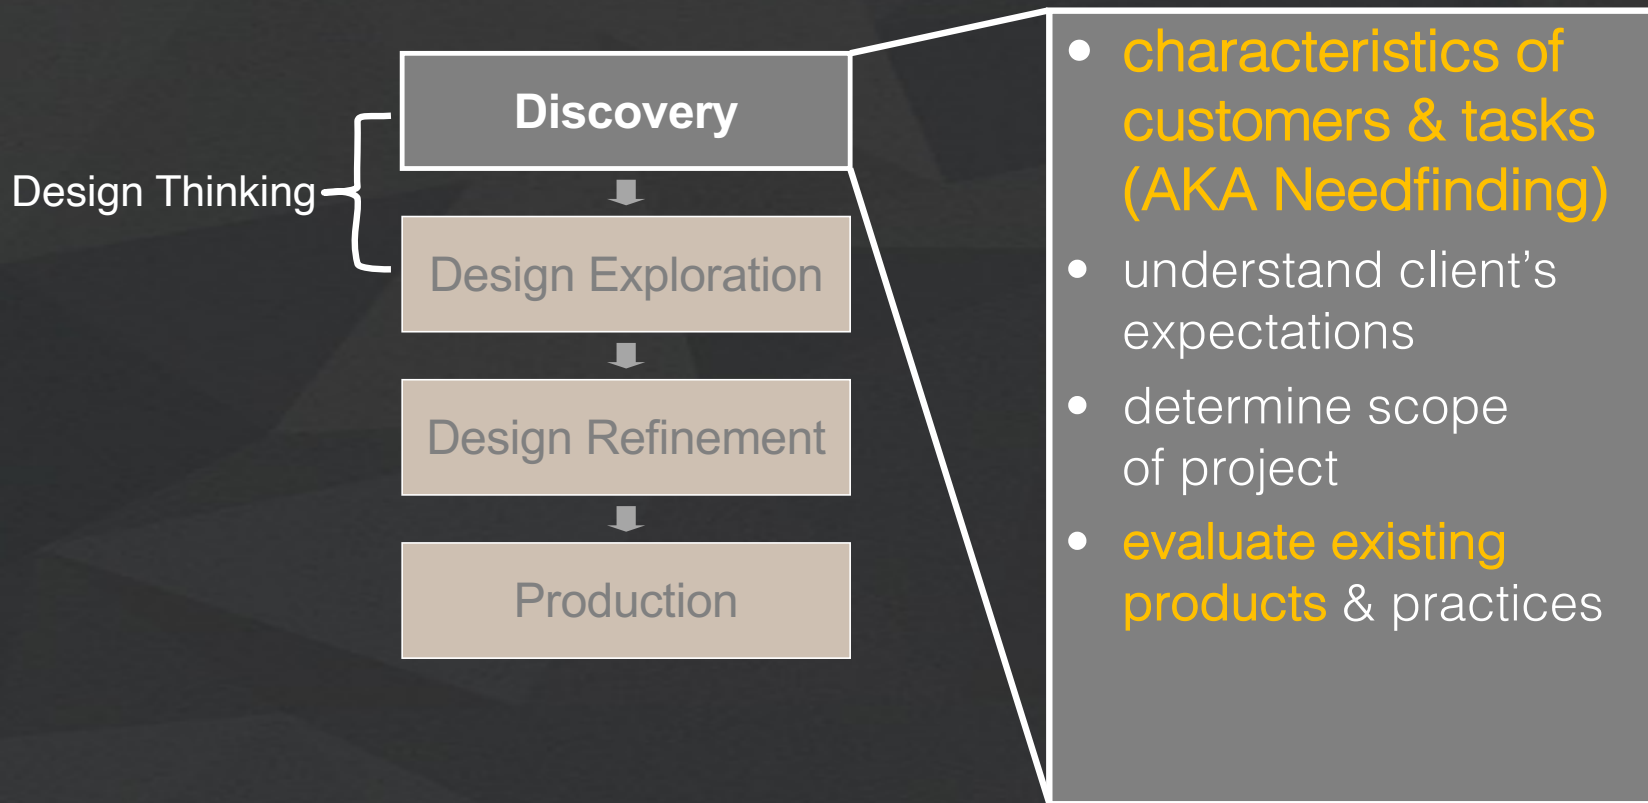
Design Thinking

Discovery

Design Exploration

Design Refinement

Production

- characteristics of customers & tasks (AKA Needfinding)
- understand client’s expectations
- determine scope of project
- evaluate existing products & practices